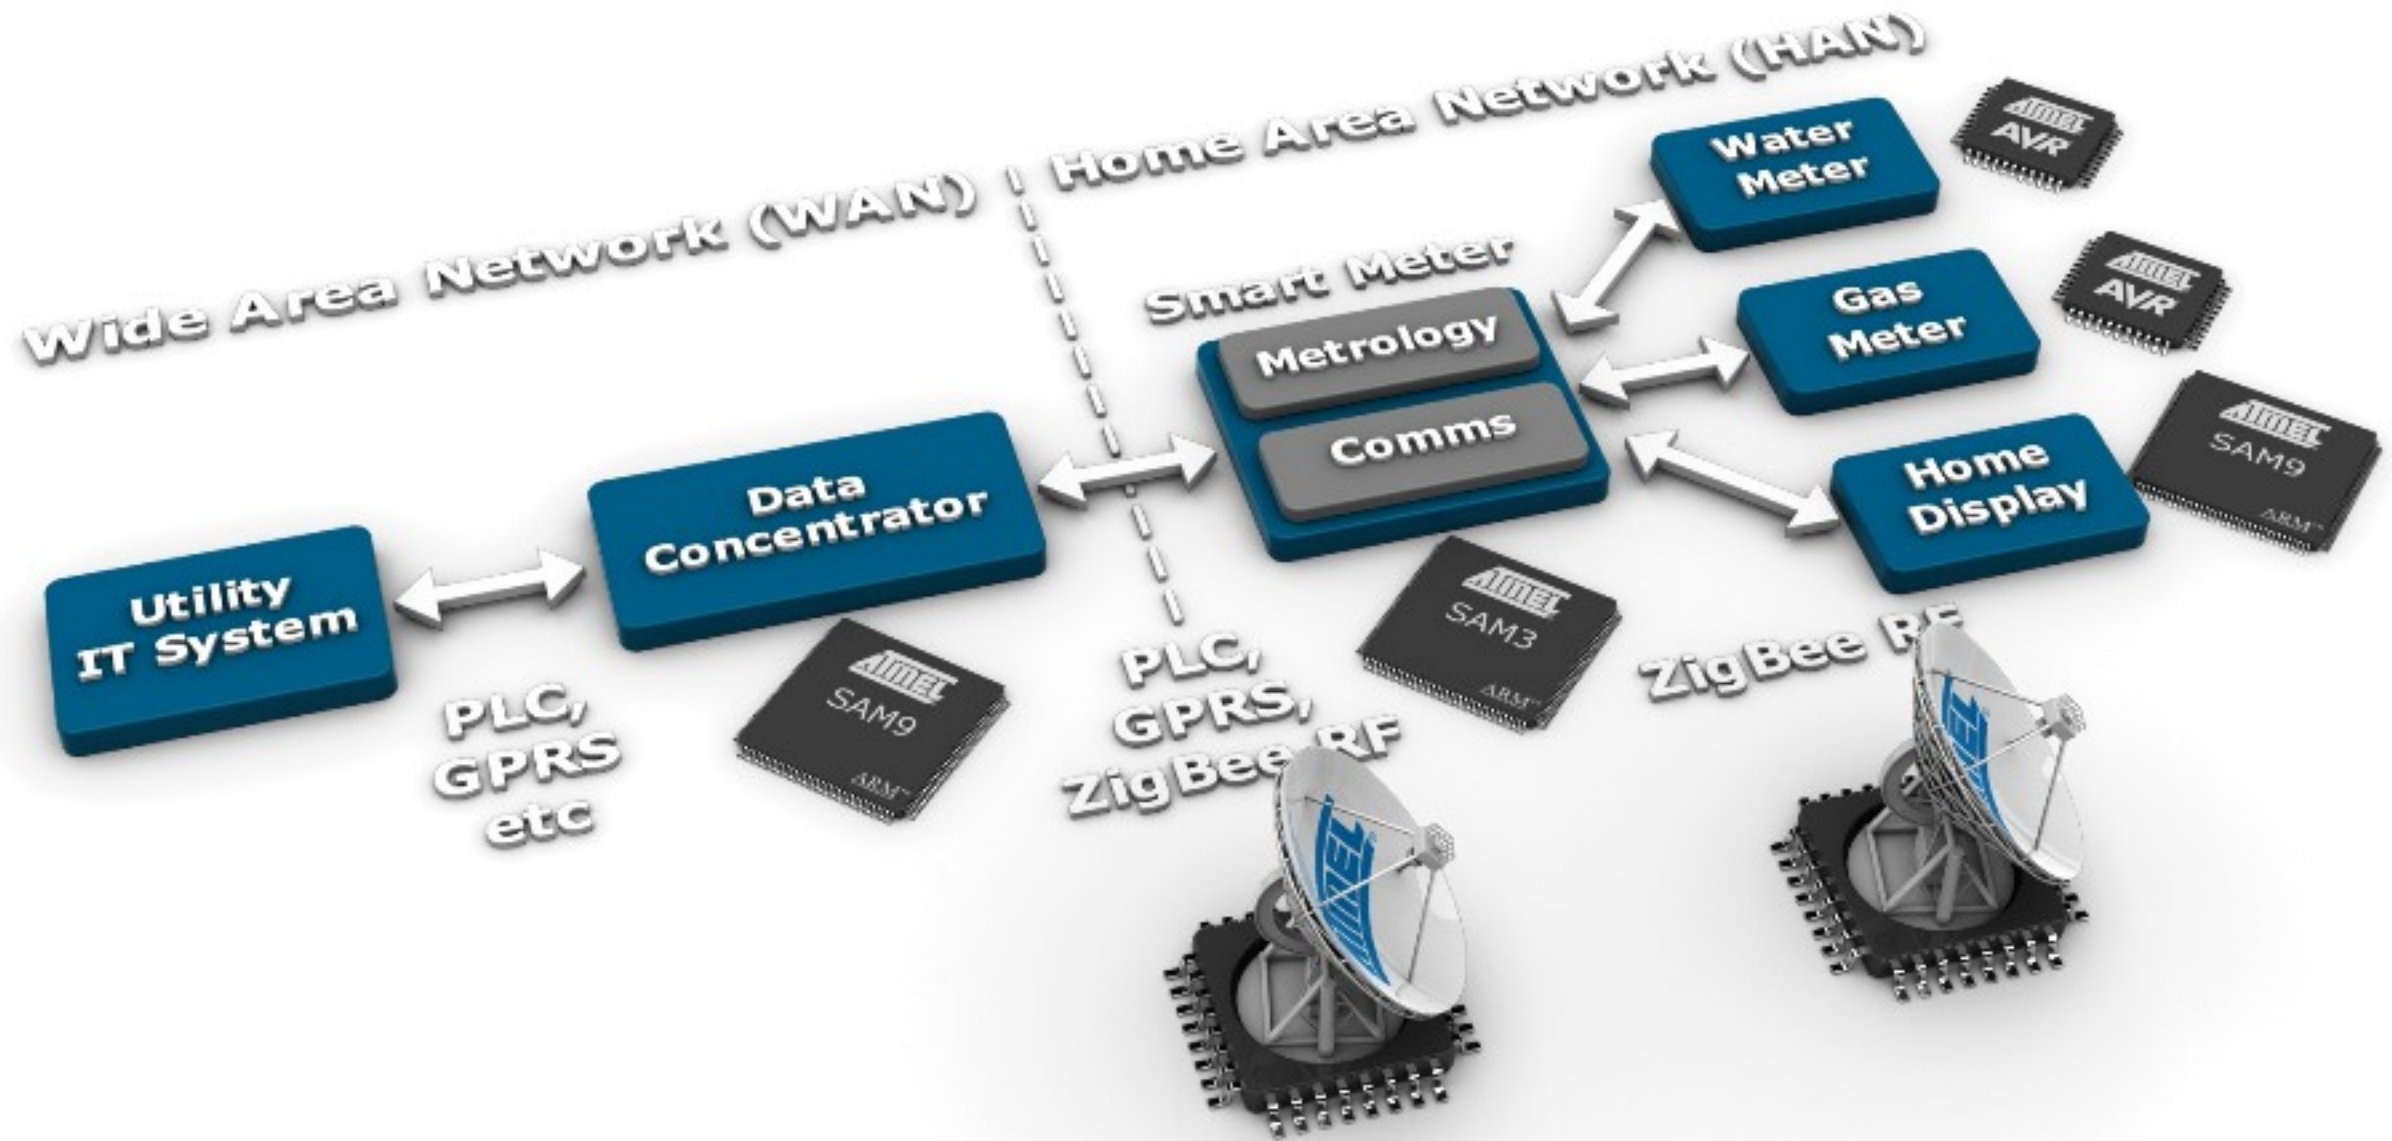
Wide Area Network (WAN)

Home Area Network (HAN)

Water Meter

ATMEL AVR

Smart Meter

Metrology

Comms

Gas Meter

ATMEL AVR

Home Display

ATMEL SAM9 ARM

Data Concentrator

Utility IT System

PLC, GPRS etc

ATMEL SAM9 ARM

PLC, GPRS, ZigBee RF

ATMEL SAM3 ARM

ZigBee RF